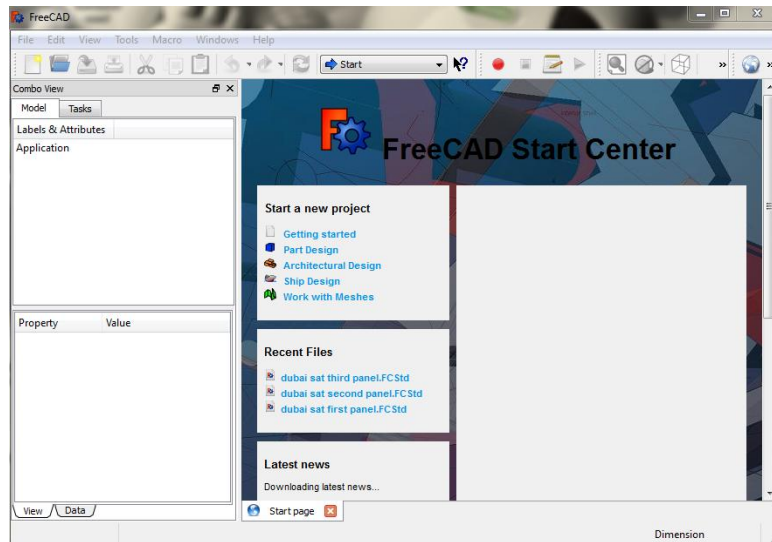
FreeCAD

File Edit View Tools Macro Windows Help

Start

Combo View

Model Tasks

Labels & Attributes

Application

Property Value

View Data

FreeCAD Start Center

Start a new project

Getting started
Part Design
Architectural Design
Ship Design
Work with Meshes

Recent Files

dubai sat third panel.FCStd
dubai sat second panel.FCStd
dubai sat first panel.FCStd

Latest news

Downloading latest news...

Start page

Dimension